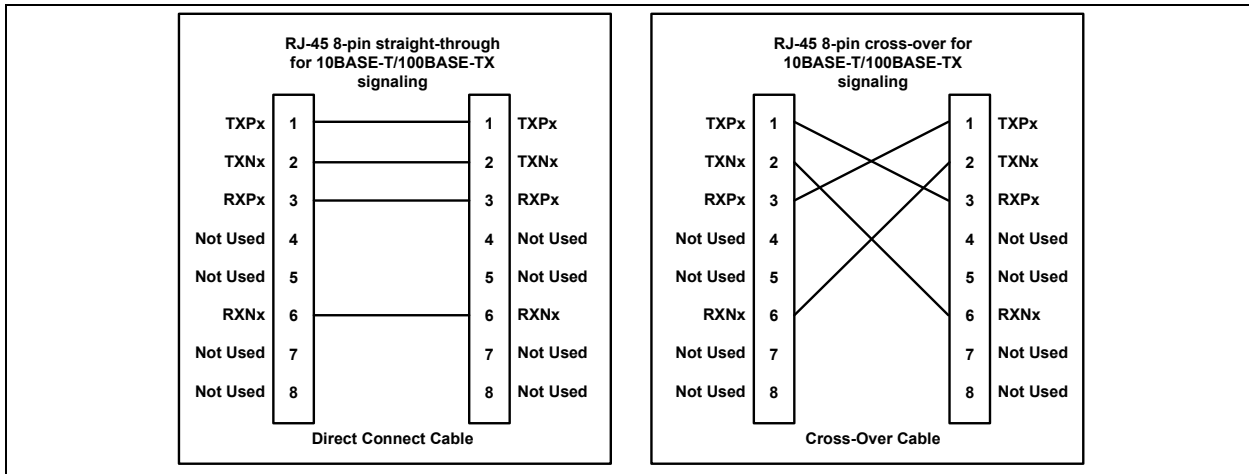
RJ-45 8-pin straight-through for 10BASE-T/100BASE-TX signaling

TXPx 1
TXNx 2
RXPx 3
Not Used 4
Not Used 5
RXNx 6
Not Used 7
Not Used 8

1 TXPx
2 TXNx
3 RXPx
4 Not Used
5 Not Used
6 RXNx
7 Not Used
8 Not Used

Direct Connect Cable

RJ-45 8-pin cross-over for 10BASE-T/100BASE-TX signaling

TXPx 1
TXNx 2
RXPx 3
Not Used 4
Not Used 5
RXNx 6
Not Used 7
Not Used 8

1 TXPx
2 TXNx
3 RXPx
4 Not Used
5 Not Used
6 RXNx
7 Not Used
8 Not Used

Cross-Over Cable